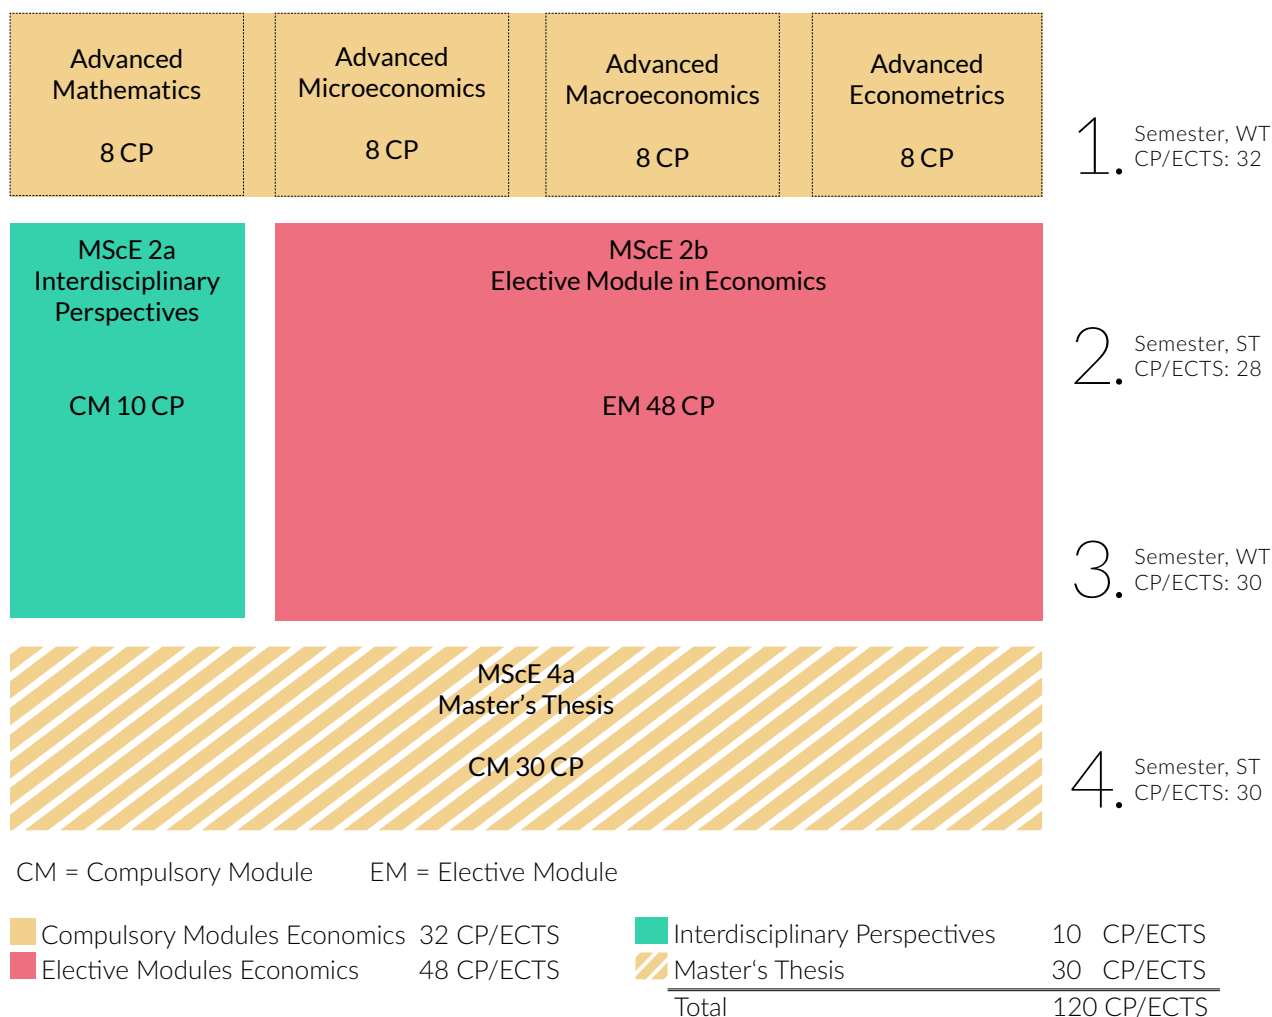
Advanced Mathematics

8 CP

Advanced Microeconomics

8 CP

Advanced Macroeconomics

8 CP

Advanced Econometrics

8 CP

1. Semester, WT
CP/ECTS: 32

MScE 2a
Interdisciplinary Perspectives

CM 10 CP

MScE 2b
Elective Module in Economics

EM 48 CP

2. Semester, ST
CP/ECTS: 28

3. Semester, WT
CP/ECTS: 30

MScE 4a
Master's Thesis

CM 30 CP

4. Semester, ST
CP/ECTS: 30

CM = Compulsory Module EM = Elective Module

Compulsory Modules Economics 32 CP/ECTS
Elective Modules Economics 48 CP/ECTS

Interdisciplinary Perspectives 10 CP/ECTS
Master's Thesis 30 CP/ECTS
Total 120 CP/ECTS